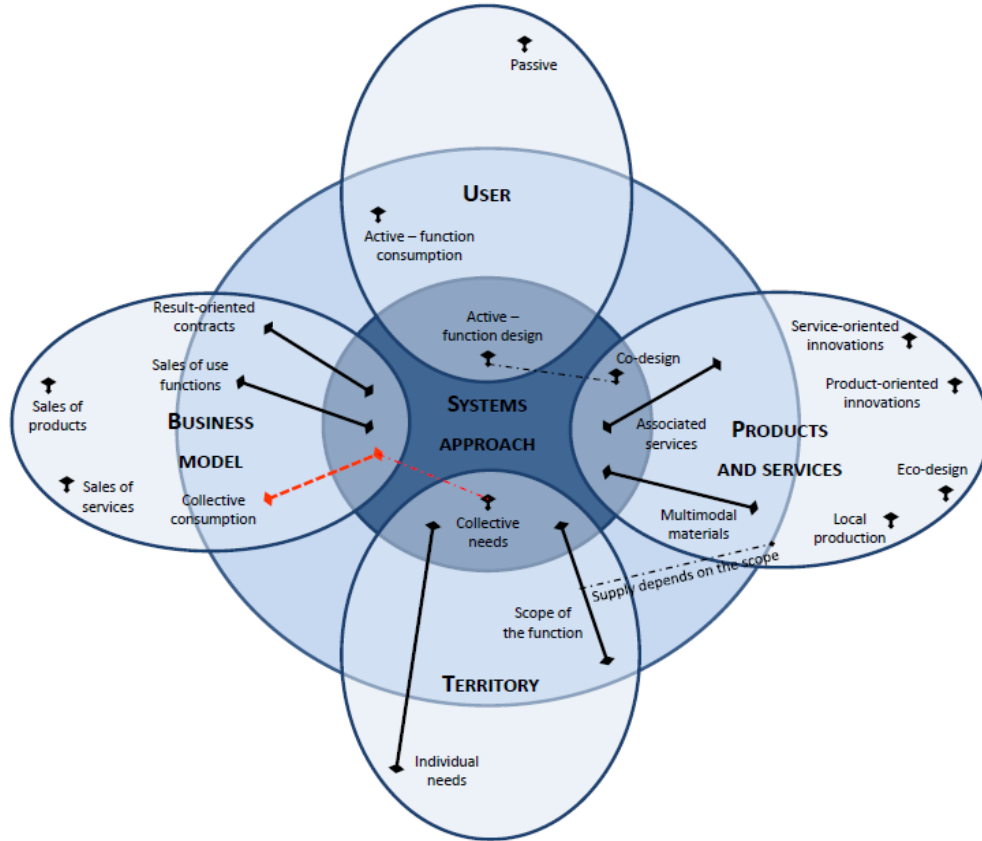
Passive

USER

Active – function consumption

Active – function design

Result-oriented contracts

Sales of use functions

Sales of products

Sales of services

BUSINESS MODEL

Collective consumption

SYSTEMS APPROACH

Co-design

Associated services

Service-oriented innovations

Product-oriented innovations

PRODUCTS AND SERVICES

Eco-design

Local production

Multimodal materials

Collective needs

Supply depends on the scope

Scope of the function

TERRITORY

Individual needs